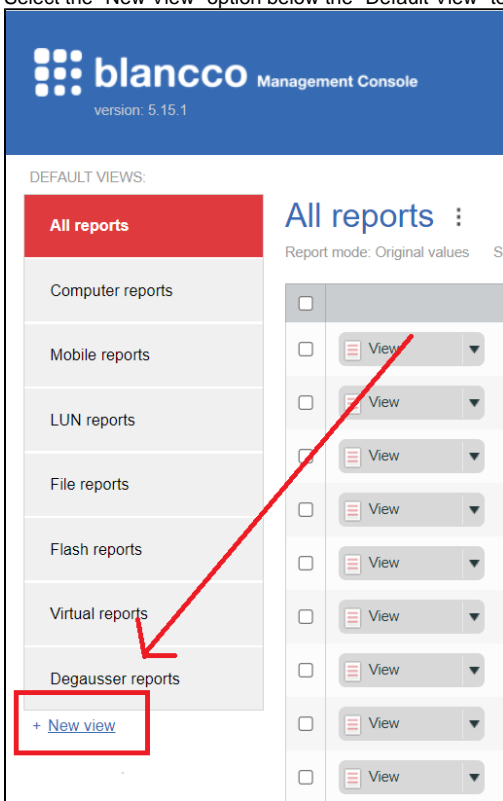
Select the "New view" option below the "Default view" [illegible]

blancco Management Console
version: 5.15.1

DEFAULT VIEWS:

All reports
Computer reports
Mobile reports
LUN reports
File reports
Flash reports
Virtual reports
Degausser reports
+ New view

All reports ⋮
Report mode: Original values S

View
View
View
View
View
View
View
View
View